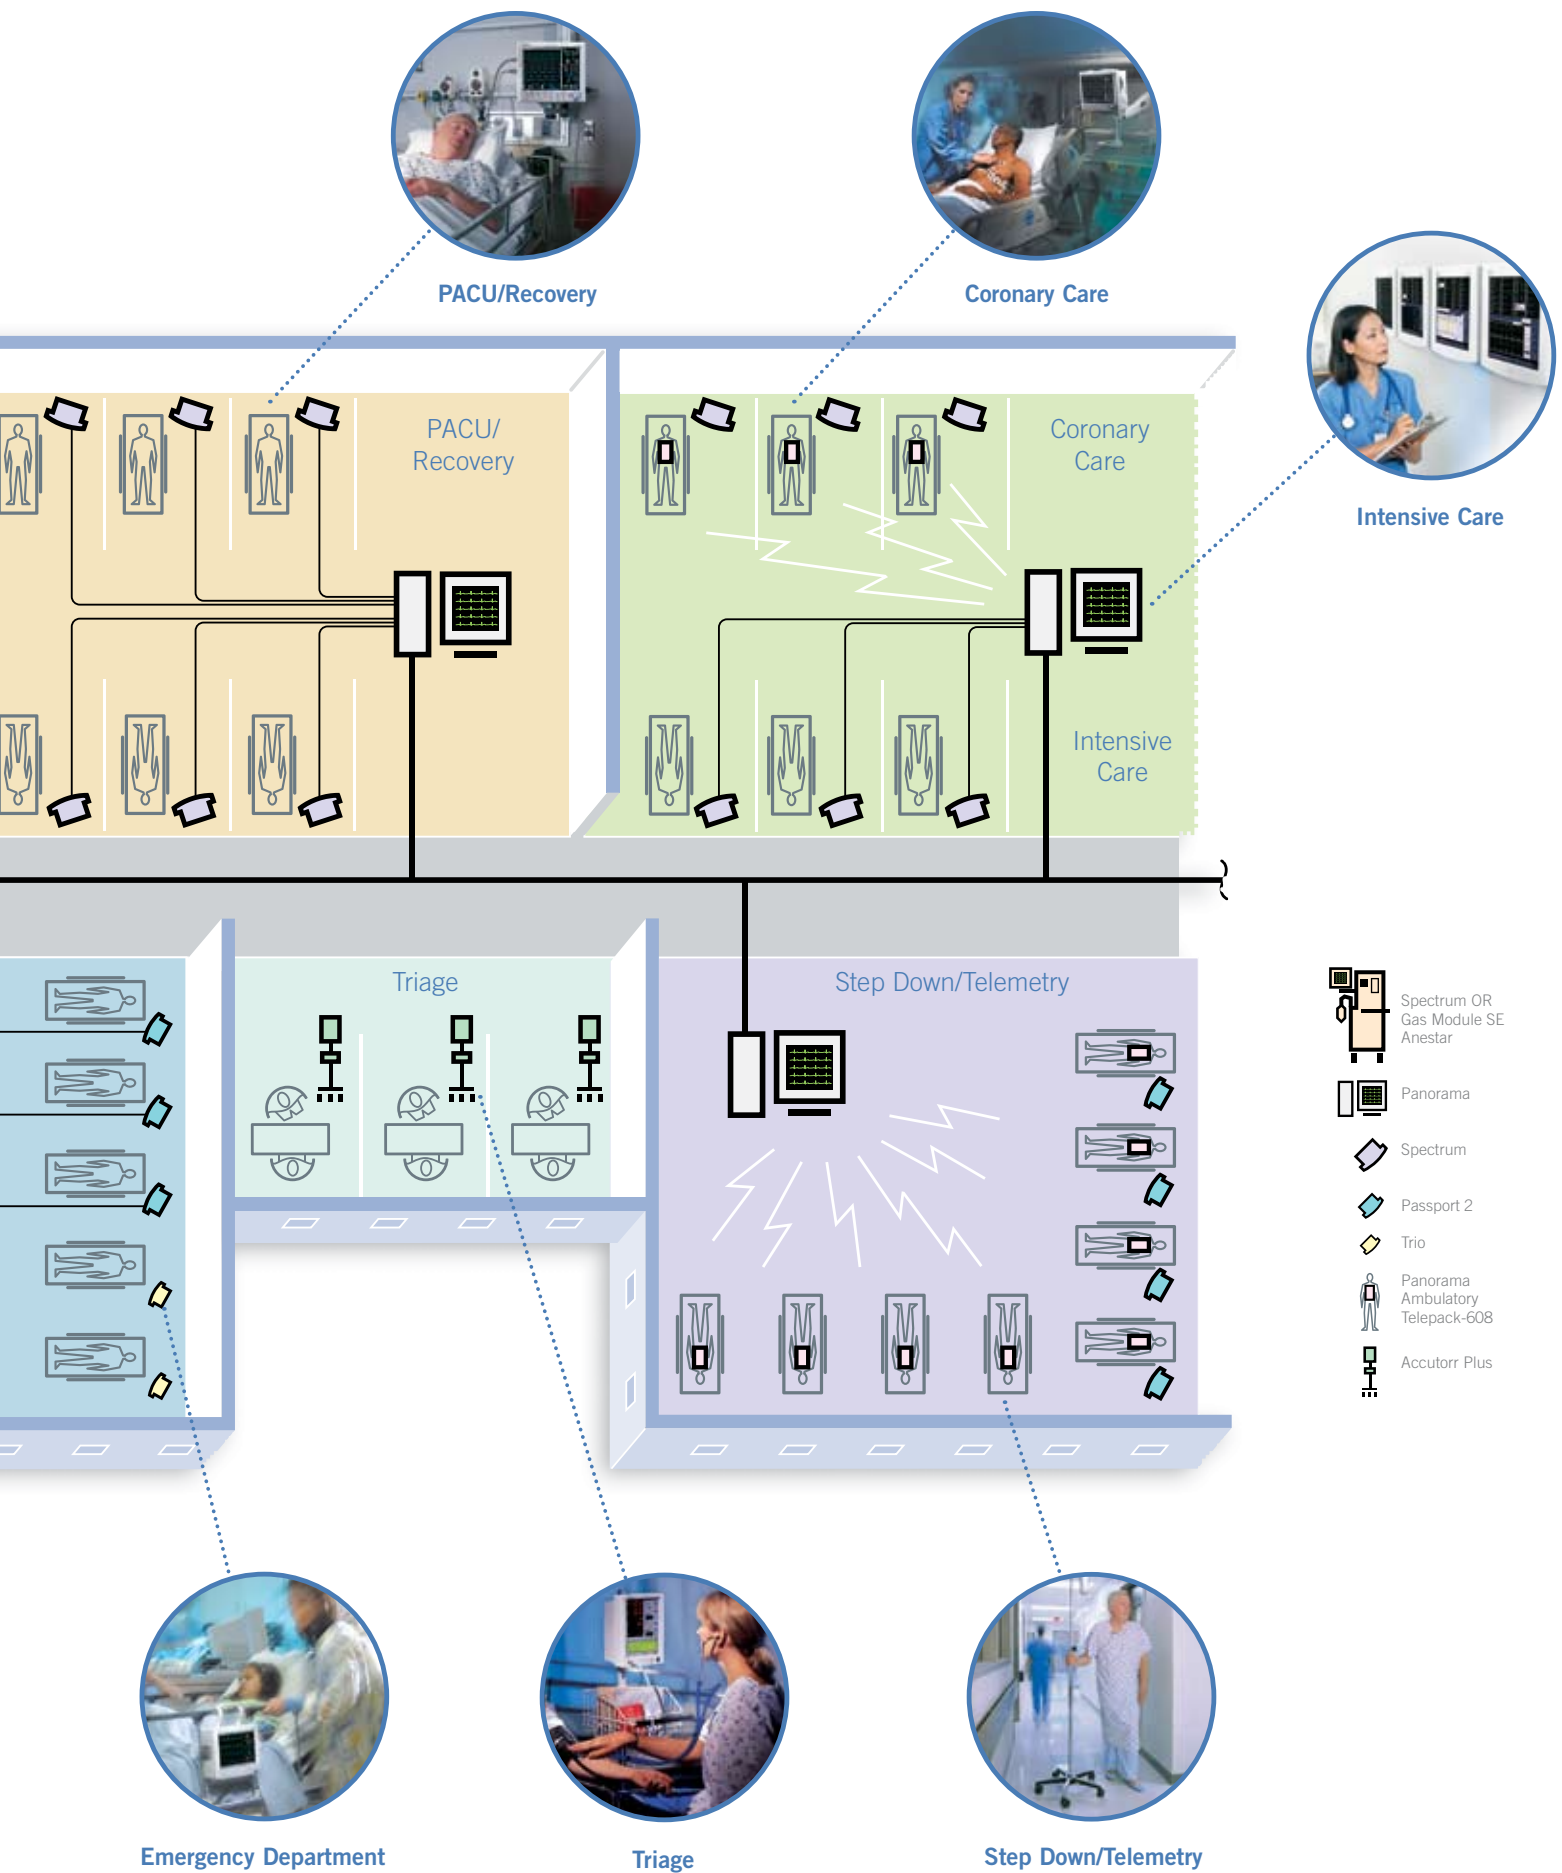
PACU/Recovery

Coronary Care

Intensive Care

PACU/
Recovery

Coronary
Care

Intensive
Care

Triage

Step Down/Telemetry

Spectrum OR
Gas Module SE
Anestar

Panorama

Spectrum

Passport 2

Trio

Panorama
Ambulatory
Telepack-608

Accutorr Plus

Emergency Department

Triage

Step Down/Telemetry